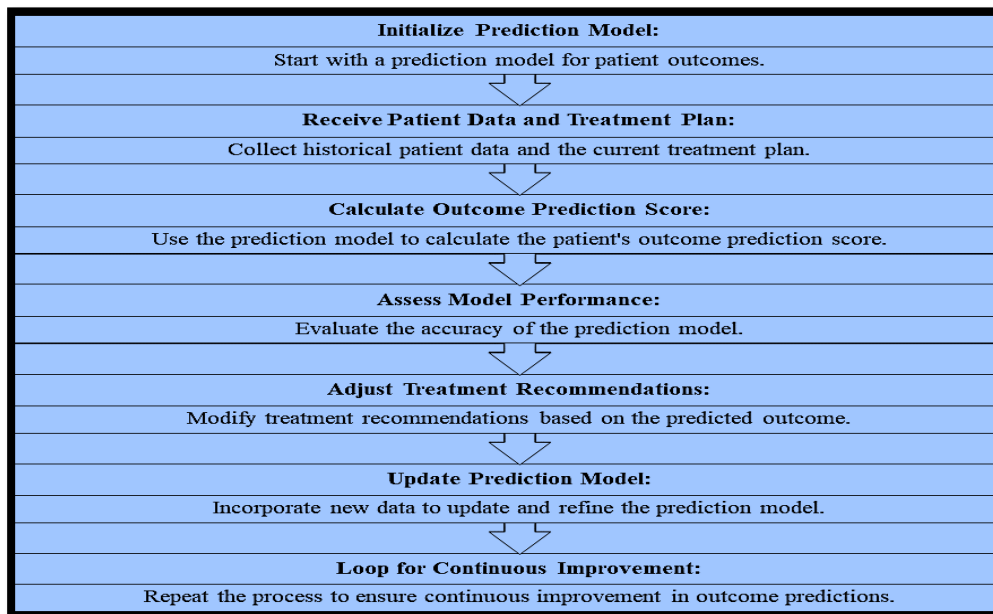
Initialize Prediction Model:

Start with a prediction model for patient outcomes.

Receive Patient Data and Treatment Plan:

Collect historical patient data and the current treatment plan.

Calculate Outcome Prediction Score:

Use the prediction model to calculate the patient's outcome prediction score.

Assess Model Performance:

Evaluate the accuracy of the prediction model.

Adjust Treatment Recommendations:

Modify treatment recommendations based on the predicted outcome.

Update Prediction Model:

Incorporate new data to update and refine the prediction model.

Loop for Continuous Improvement:

Repeat the process to ensure continuous improvement in outcome predictions.